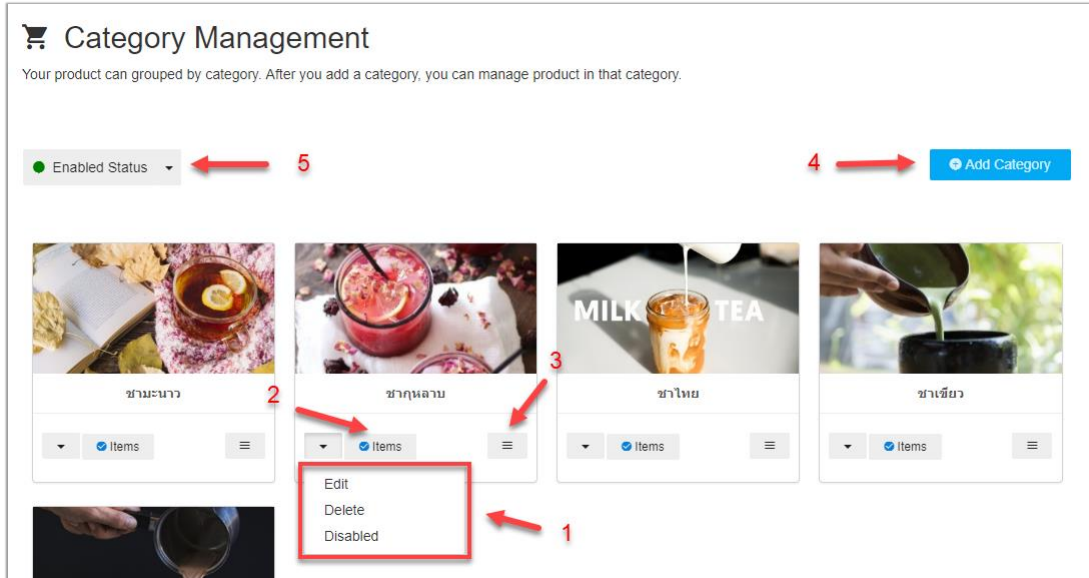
Category Management

Your product can grouped by category. After you add a category, you can manage product in that category.

Enabled Status

5

4

Add Category

MILK TEA

ชามะนาว

ชากุหลาบ

ชาไทย

ชาเขียว

2

3

Items

Items

Items

Items

Edit

Delete

Disabled

1